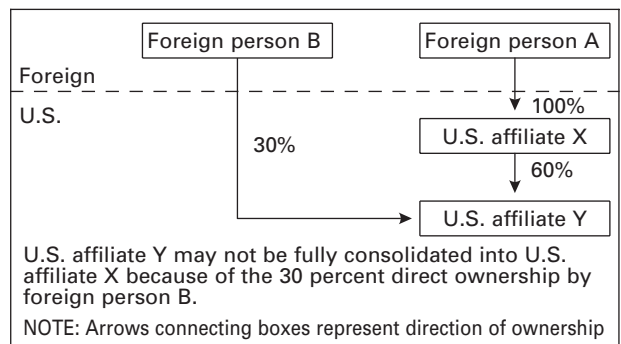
Foreign person B

Foreign person A

Foreign

U.S.

100%

30%

U.S. affiliate X

60%

U.S. affiliate Y

U.S. affiliate Y may not be fully consolidated into U.S. affiliate X because of the 30 percent direct ownership by foreign person B.

NOTE: Arrows connecting boxes represent direction of ownership